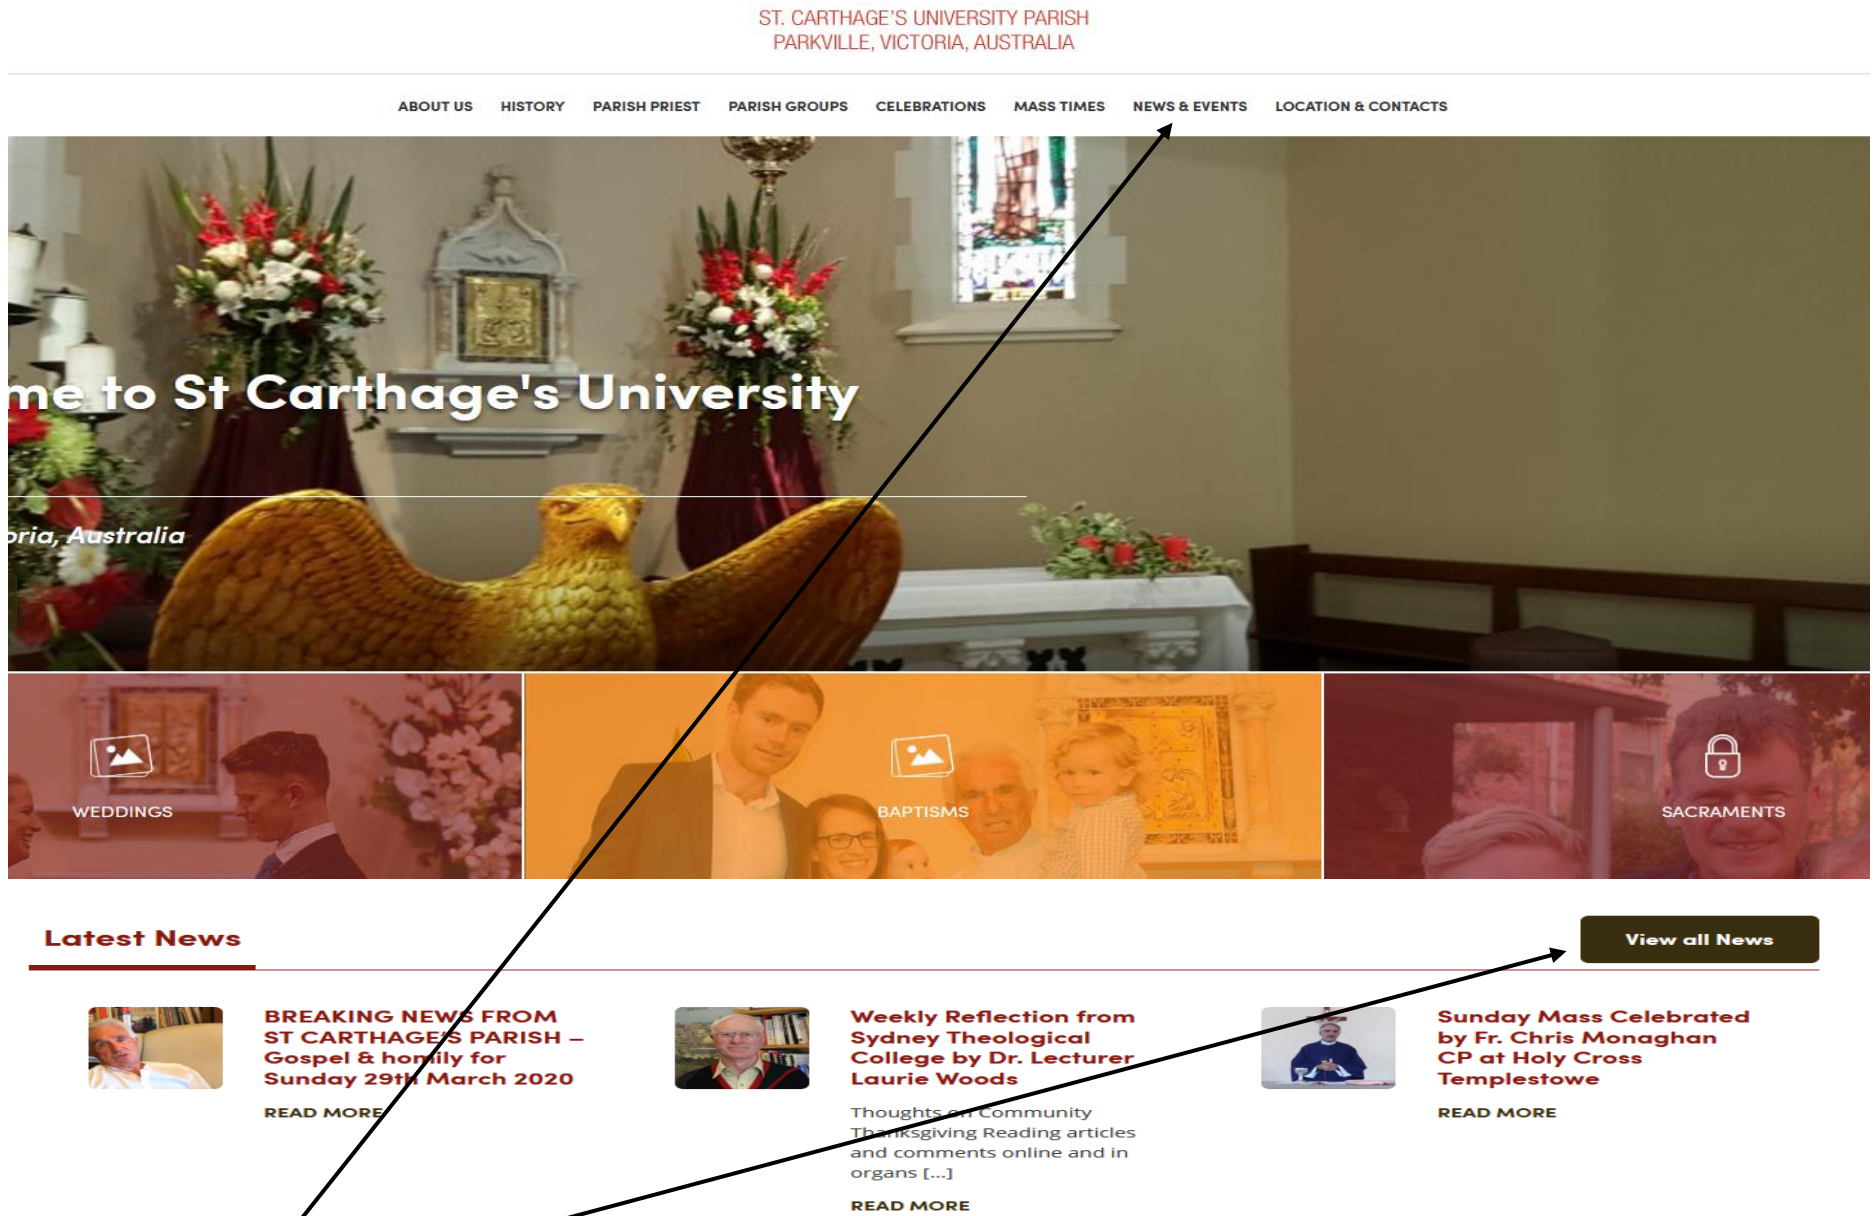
ST. CARTHAGE'S UNIVERSITY PARISH
PARKVILLE, VICTORIA, AUSTRALIA

ABOUT US HISTORY PARISH PRIEST PARISH GROUPS CELEBRATIONS MASS TIMES NEWS & EVENTS LOCATION & CONTACTS

me to St Carthage's University

oria, Australia

WEDDINGS

BAPTISMS

SACRAMENTS

Latest News

View all News

BREAKING NEWS FROM ST CARTHAGE'S PARISH – Gospel & homily for Sunday 29th March 2020

READ MORE

Weekly Reflection from Sydney Theological College by Dr. Lecturer Laurie Woods

Thoughts on Community Thanksgiving Reading articles and comments online and in organs [...]

READ MORE

Sunday Mass Celebrated by Fr. Chris Monaghan CP at Holy Cross Templestowe

READ MORE